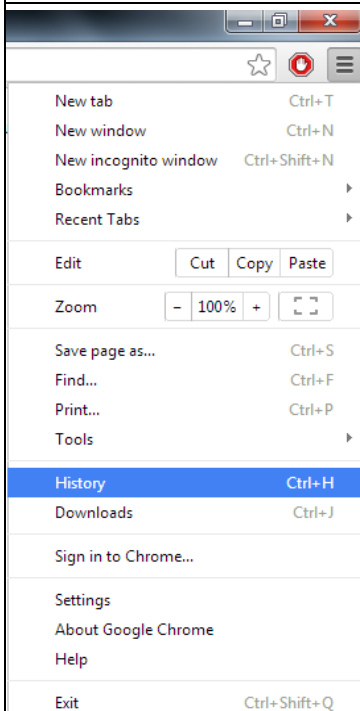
New tab Ctrl+T
New window Ctrl+N
New incognito window Ctrl+Shift+N
Bookmarks
Recent Tabs

Edit Cut Copy Paste

Zoom – 100% +

Save page as... Ctrl+S
Find... Ctrl+F
Print... Ctrl+P
Tools

History Ctrl+H
Downloads Ctrl+J

Sign in to Chrome...

Settings
About Google Chrome
Help

Exit Ctrl+Shift+Q